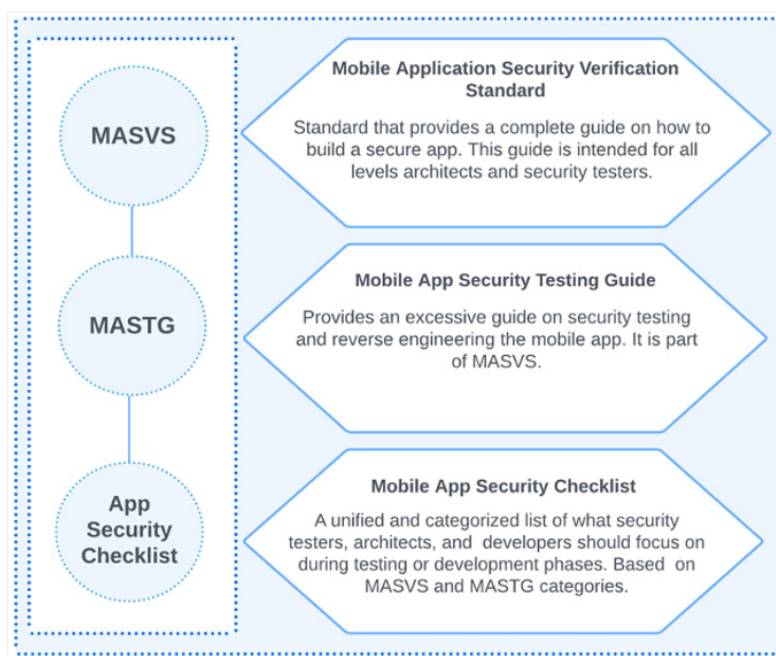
MASVS

MASTG

App Security Checklist

Mobile Application Security Verification Standard

Standard that provides a complete guide on how to build a secure app. This guide is intended for all levels architects and security testers.

Mobile App Security Testing Guide

Provides an excessive guide on security testing and reverse engineering the mobile app. It is part of MASVS.

Mobile App Security Checklist

A unified and categorized list of what security testers, architects, and developers should focus on during testing or development phases. Based on MASVS and MASTG categories.